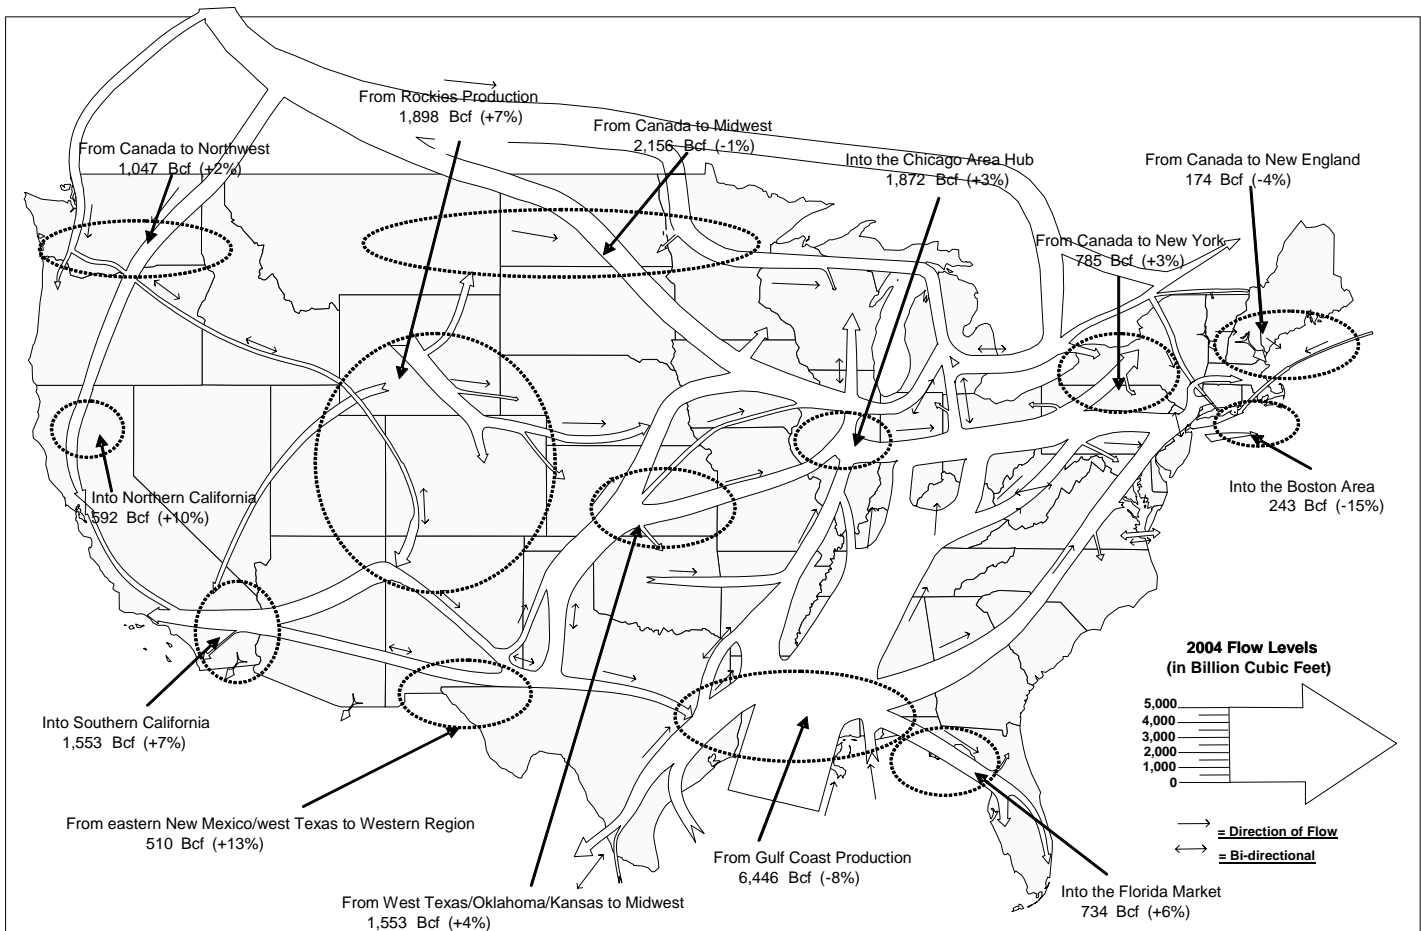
From Rockies Production
1,898 Bcf (+7%)

From Canada to Midwest
2,156 Bcf (-1%)

From Canada to Northwest
1,047 Bcf (+2%)

Into the Chicago Area Hub
1,872 Bcf (+3%)

From Canada to New England
174 Bcf (-4%)

From Canada to New York
785 Bcf (+3%)

Into Northern California
592 Bcf (+10%)

Into the Boston Area
243 Bcf (-15%)

2004 Flow Levels
(in Billion Cubic Feet)

5,000
4,000
3,000
2,000
1,000
0

Into Southern California
1,553 Bcf (+7%)

From eastern New Mexico/west Texas to Western Region
510 Bcf (+13%)

= Direction of Flow
= Bi-directional

From Gulf Coast Production
6,446 Bcf (-8%)

From West Texas/Oklahoma/Kansas to Midwest
1,553 Bcf (+4%)

Into the Florida Market
734 Bcf (+6%)